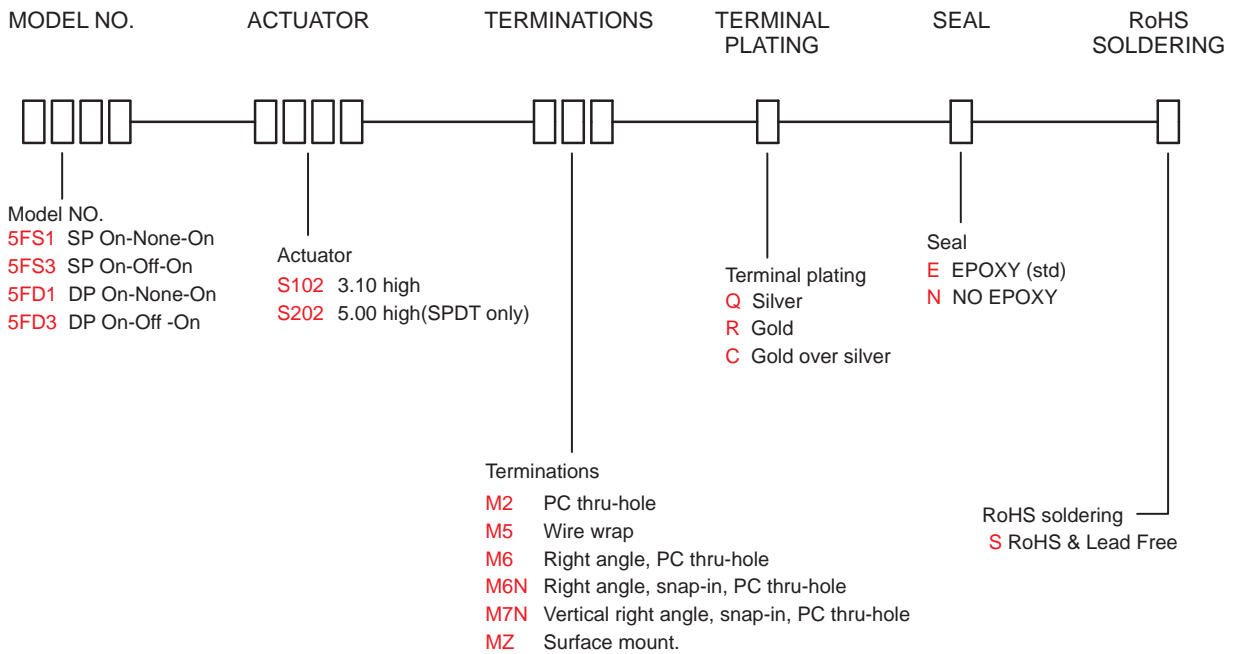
MODEL NO.    ACTUATOR    TERMINATIONS    TERMINAL PLATING    SEAL    RoHS SOLDERING

Model NO.
5FS1 SP On-None-On
5FS3 SP On-Off-On
5FD1 DP On-None-On
5FD3 DP On-Off -On

Actuator
S102 3.10 high
S202 5.00 high(SPDT only)

Terminal plating
Q Silver
R Gold
C Gold over silver

Seal
E EPOXY (std)
N NO EPOXY

Terminations
M2 PC thru-hole
M5 Wire wrap
M6 Right angle, PC thru-hole
M6N Right angle, snap-in, PC thru-hole
M7N Vertical right angle, snap-in, PC thru-hole
MZ Surface mount.

RoHS soldering
S RoHS & Lead Free